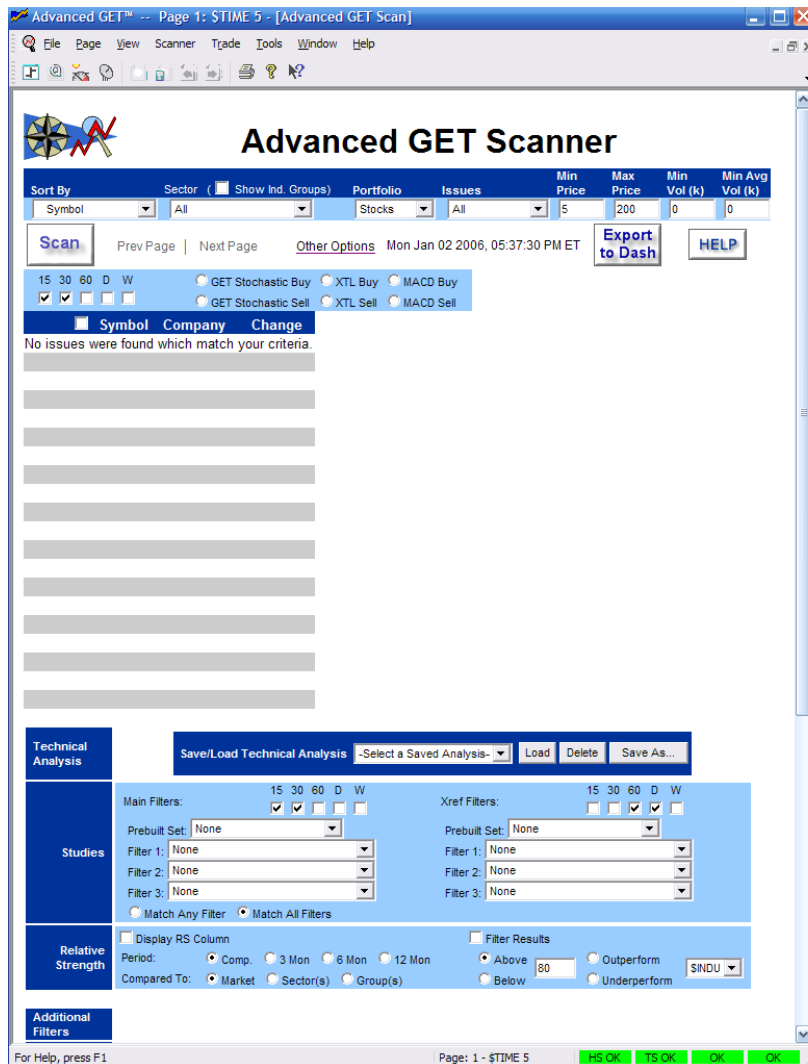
Advanced GET™ -- Page 1: $TIME 5 - [Advanced GET Scan]

File Page View Scanner Trade Tools Window Help

Advanced GET Scanner

| Sort By | Sector ( Show Ind. Groups) | Portfolio | Issues | Min Price | Max Price | Min Vol (k) | Min Avg Vol (k) |
|---|---|---|---|---|---|---|---|
| Symbol | All | Stocks | All | 5 | 200 | 0 | 0 |

Scan Prev Page | Next Page Other Options Mon Jan 02 2006, 05:37:30 PM ET Export to Dash HELP

15 30 60 D W
GET Stochastic Buy XTL Buy MACD Buy
GET Stochastic Sell XTL Sell MACD Sell

Symbol Company Change
No issues were found which match your criteria.

Technical Analysis
Save/Load Technical Analysis -Select a Saved Analysis- Load Delete Save As...

Studies
Main Filters: 15 30 60 D W
Prebuilt Set: None
Filter 1: None
Filter 2: None
Filter 3: None
Match Any Filter Match All Filters
Xref Filters: 15 30 60 D W
Prebuilt Set: None
Filter 1: None
Filter 2: None
Filter 3: None

Relative Strength
Display RS Column
Period: Comp. 3 Mon 6 Mon 12 Mon
Compared To: Market Sector(s) Group(s)
Filter Results
Above Below 80 Outperform Underperform $INDU

Additional Filters

For Help, press F1 Page: 1 - $TIME 5 HS OK TS OK OK OK